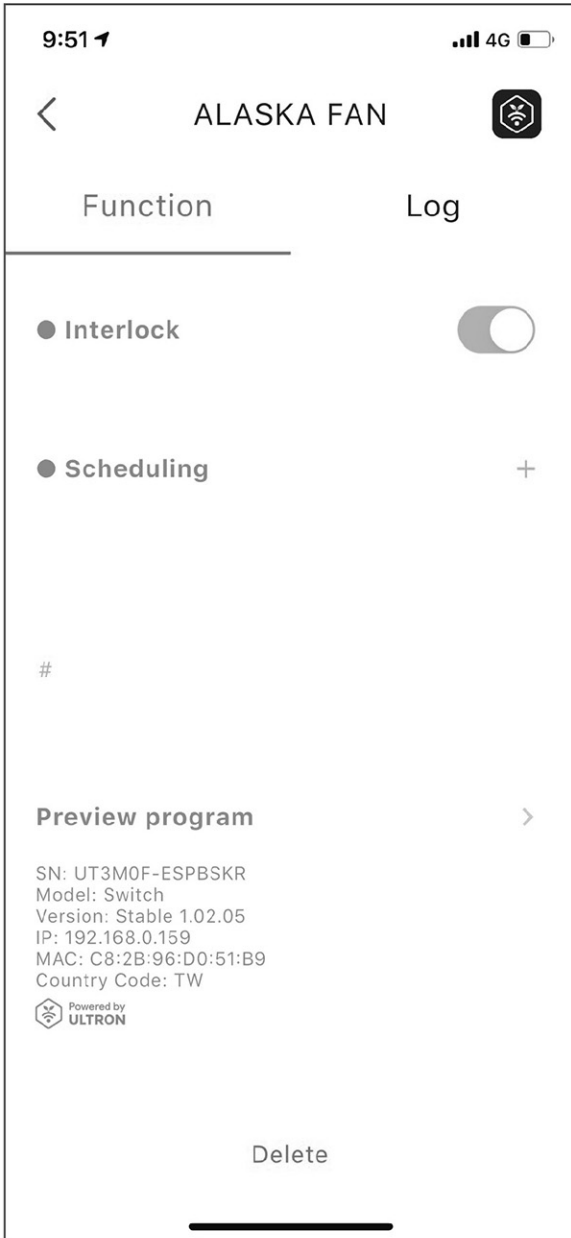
9:51

4G

<

ALASKA FAN

Function

Log

Interlock

Scheduling

+

#

Preview program

>

SN: UT3M0F-ESPBSKR
Model: Switch
Version: Stable 1.02.05
IP: 192.168.0.159
MAC: C8:2B:96:D0:51:B9
Country Code: TW

Powered by
ULTRON

Delete